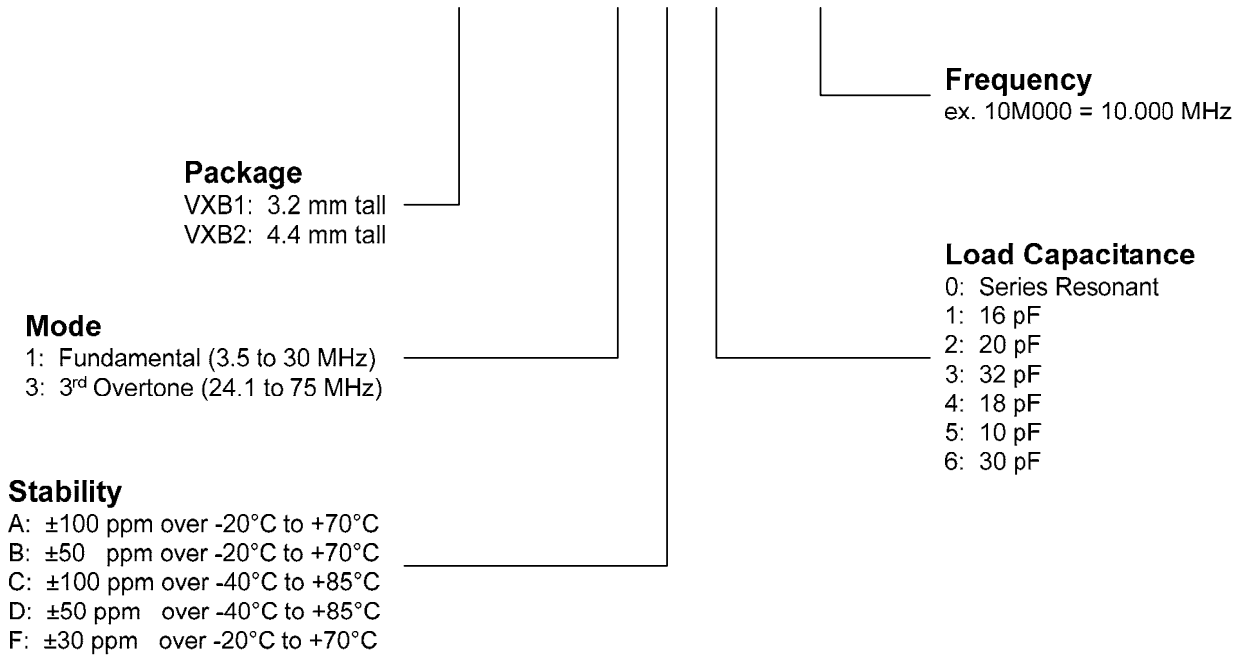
**Frequency**
ex. 10M000 = 10.000 MHz

**Package**
VXB1: 3.2 mm tall
VXB2: 4.4 mm tall

**Load Capacitance**
0: Series Resonant
1: 16 pF
2: 20 pF
3: 32 pF
4: 18 pF
5: 10 pF
6: 30 pF

**Mode**
1: Fundamental (3.5 to 30 MHz)
3: 3$^{rd}$ Overtone (24.1 to 75 MHz)

**Stability**
A: ±100 ppm over -20°C to +70°C
B: ±50 ppm over -20°C to +70°C
C: ±100 ppm over -40°C to +85°C
D: ±50 ppm over -40°C to +85°C
F: ±30 ppm over -20°C to +70°C